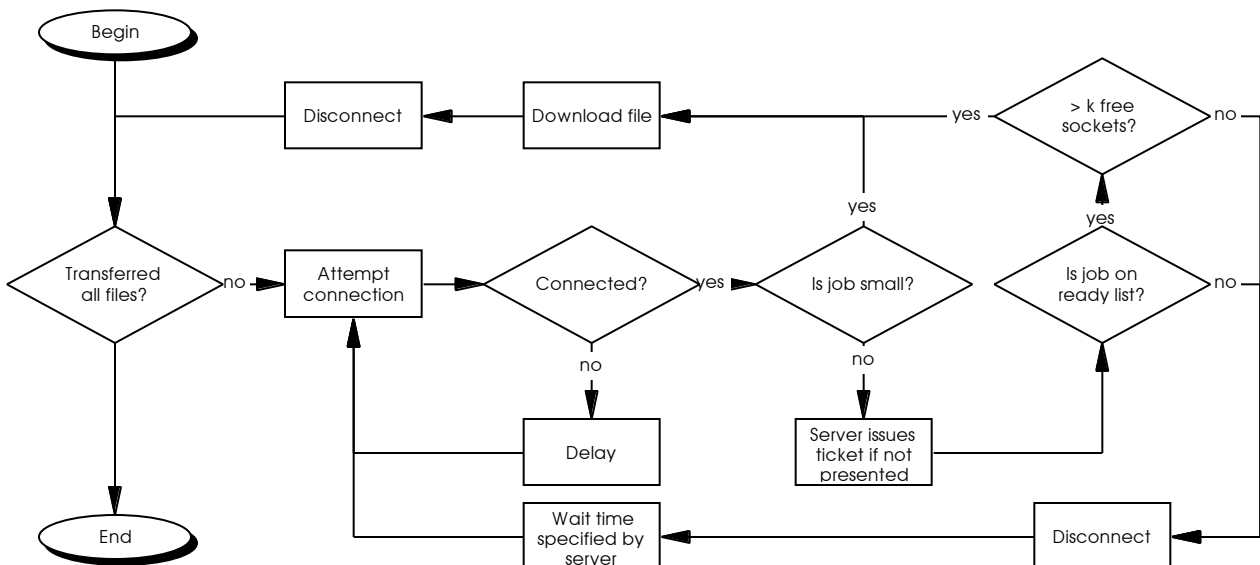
Begin

Disconnect

Download file

yes

> k free sockets?

no

yes

yes

Transferred all files?

no

Attempt connection

Connected?

yes

Is job small?

Is job on ready list?

no

no

no

Delay

Server issues ticket if not presented

End

Wait time specified by server

Disconnect